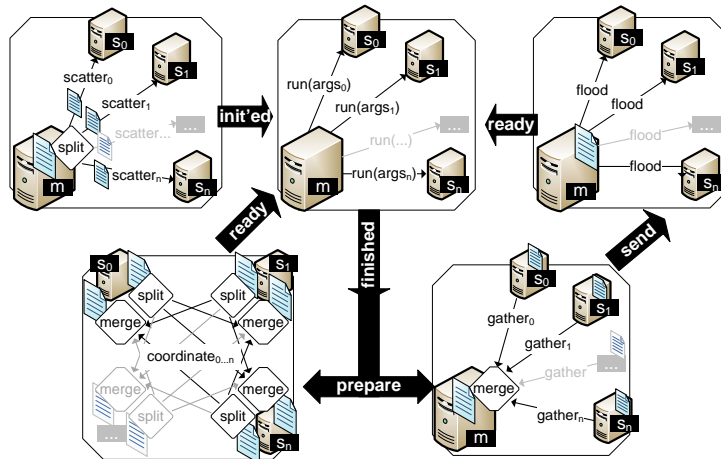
$s_0$
$s_1$
scatter$_0$
scatter$_1$
scatter...
...
split
m
scatter$_n$
$s_n$

init'ed

$s_0$
$s_1$
run(args$_0$)
run(args$_1$)
run(...)
...
m
run(args$_n$)
$s_n$

ready

$s_0$
$s_1$
flood
flood
flood
...
flood
m
$s_n$

ready

finished

send

$s_0$
$s_1$
split
split
merge
merge
coordinate$_{0...n}$
merge
merge
split
split
...
$s_n$

prepare

$s_0$
$s_1$
gather$_0$
gather$_1$
gather
...
merge
gather$_n$
m
$s_n$